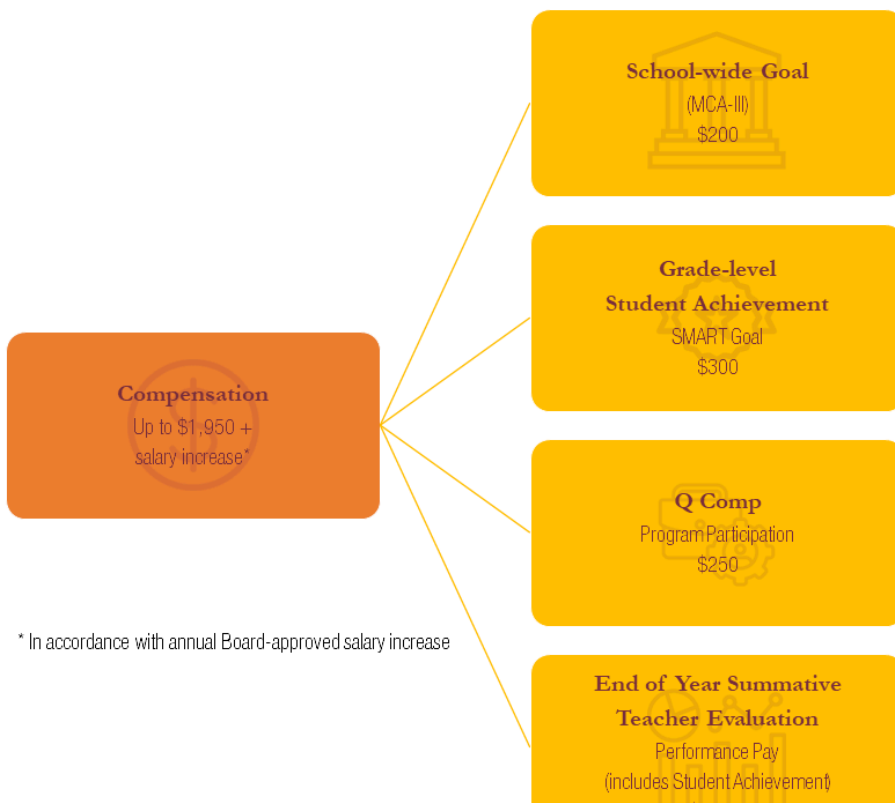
Compensation
Up to $1,950 +
salary increase*

* In accordance with annual Board-approved salary increase

School-wide Goal
(MCA-III)
$200

Grade-level
Student Achievement
SMART Goal
$300

Q Comp
Program Participation
$250

End of Year Summative
Teacher Evaluation
Performance Pay
(includes Student Achievement)